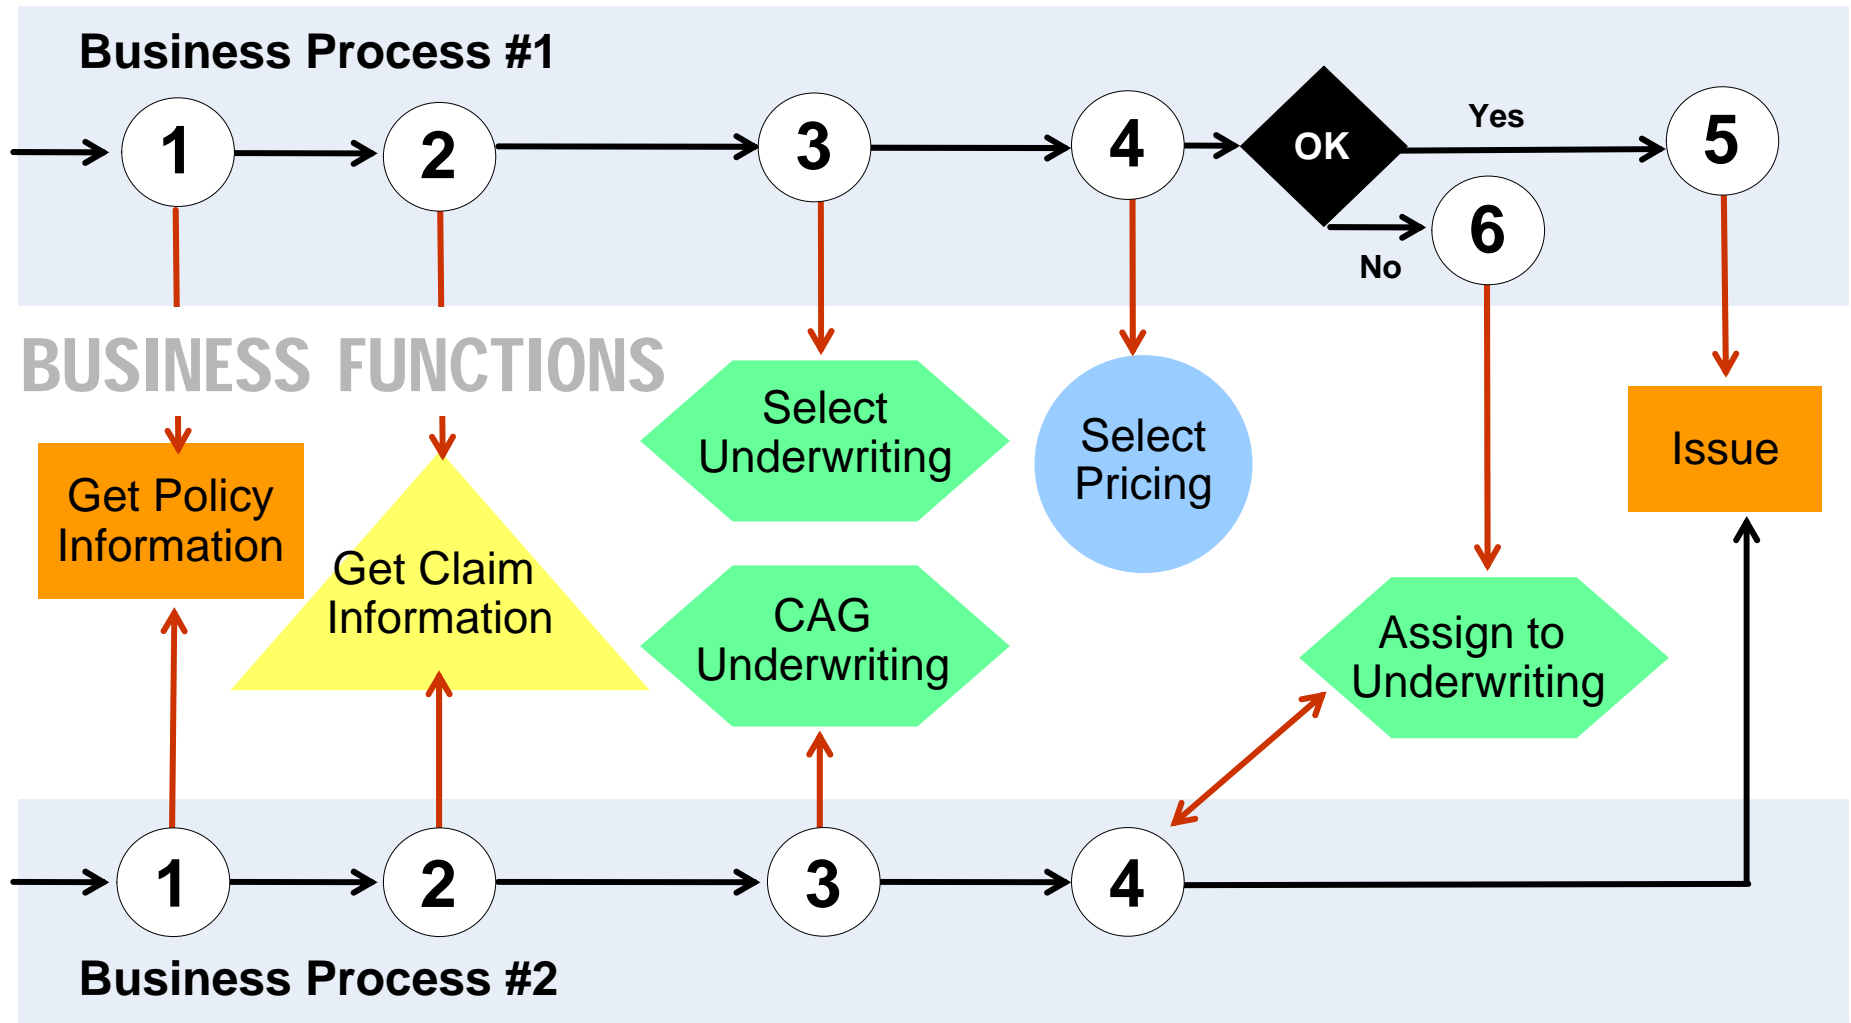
Business Process #1

1

2

3

4

OK

Yes

5

6

No

BUSINESS FUNCTIONS

Get Policy Information

Get Claim Information

Select Underwriting

CAG Underwriting

Select Pricing

Assign to Underwriting

Issue

1

2

3

4

Business Process #2